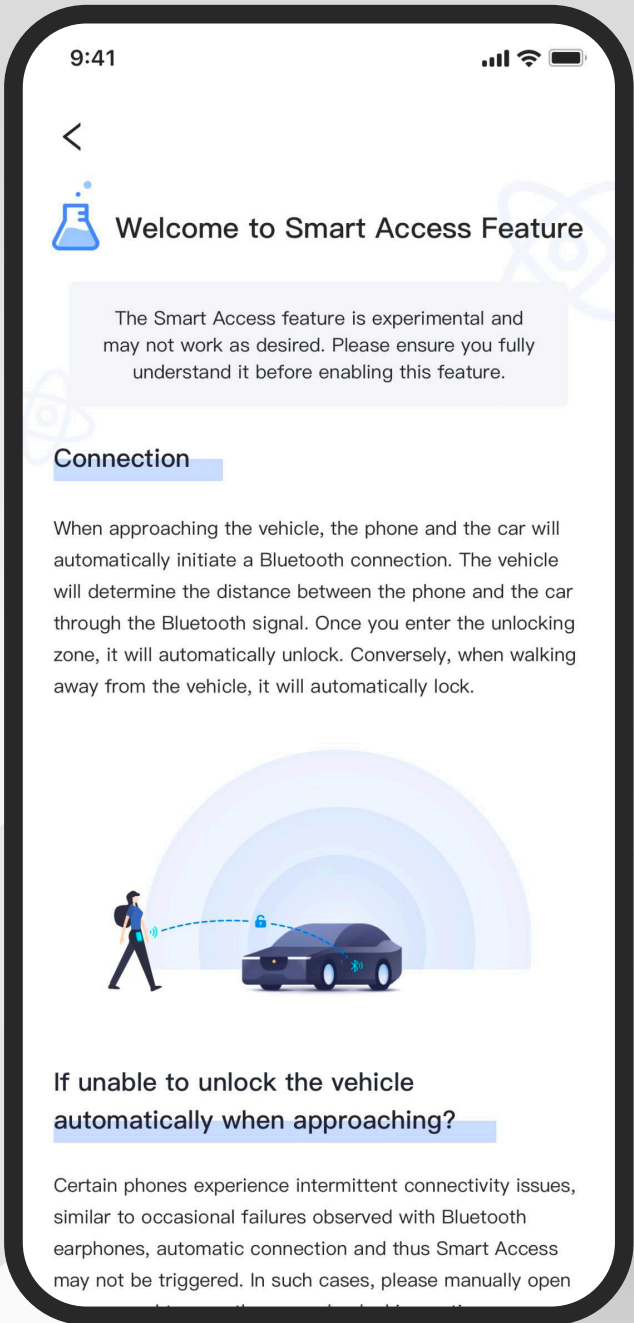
9:41

<

Welcome to Smart Access Feature

The Smart Access feature is experimental and may not work as desired. Please ensure you fully understand it before enabling this feature.

Connection

When approaching the vehicle, the phone and the car will automatically initiate a Bluetooth connection. The vehicle will determine the distance between the phone and the car through the Bluetooth signal. Once you enter the unlocking zone, it will automatically unlock. Conversely, when walking away from the vehicle, it will automatically lock.

If unable to unlock the vehicle automatically when approaching?

Certain phones experience intermittent connectivity issues, similar to occasional failures observed with Bluetooth earphones, automatic connection and thus Smart Access may not be triggered. In such cases, please manually open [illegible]